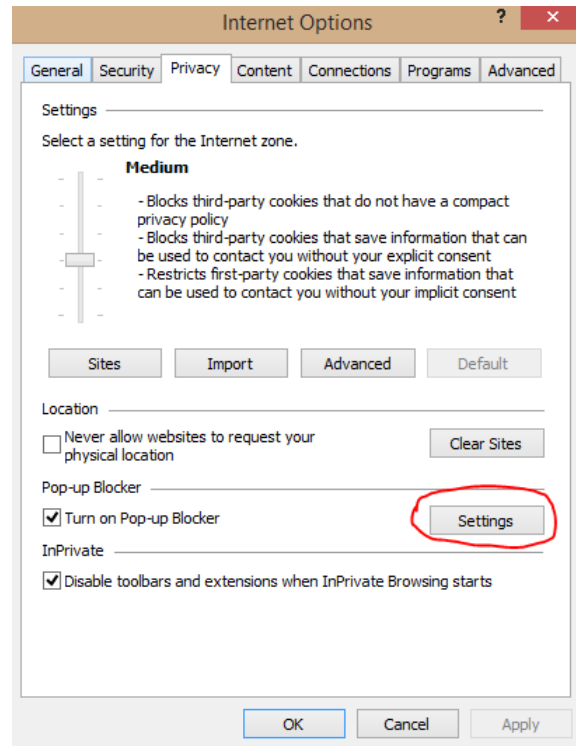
Internet Options

?

General | Security | Privacy | Content | Connections | Programs | Advanced

Settings

Select a setting for the Internet zone.

Medium

- Blocks third-party cookies that do not have a compact privacy policy
- Blocks third-party cookies that save information that can be used to contact you without your explicit consent
- Restricts first-party cookies that save information that can be used to contact you without your implicit consent

Sites | Import | Advanced | Default

Location

Never allow websites to request your physical location

Clear Sites

Pop-up Blocker

Turn on Pop-up Blocker

Settings

InPrivate

Disable toolbars and extensions when InPrivate Browsing starts

OK | Cancel | Apply